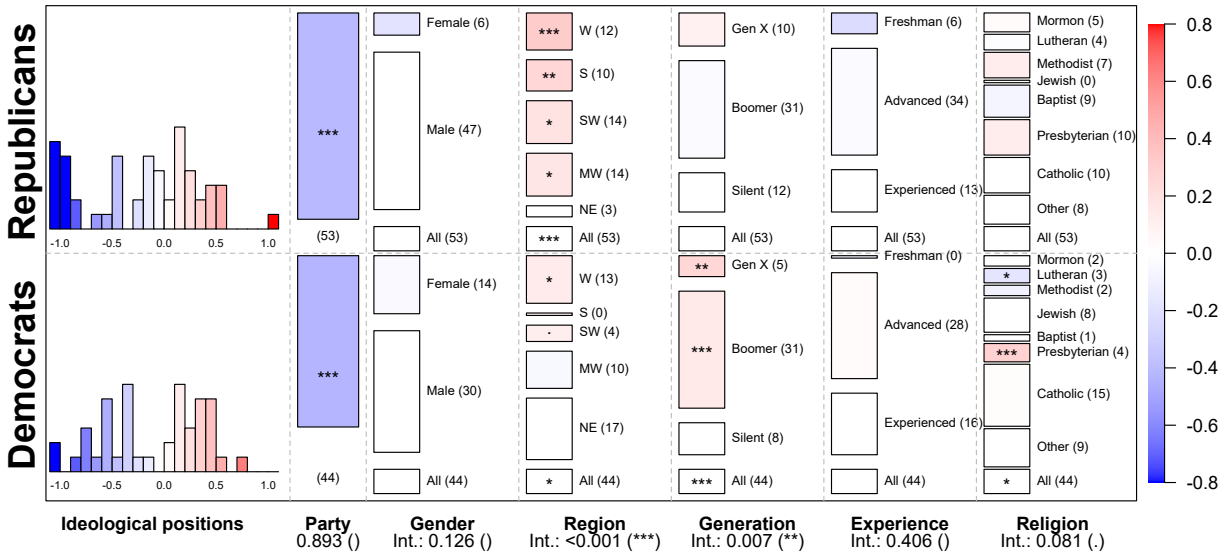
Republicans

Democrats

-1.0 -0.5 0.0 0.5 1.0

-1.0 -0.5 0.0 0.5 1.0

***
(53)

***
(44)

Female (6)
Male (47)
All (53)

Female (14)
Male (30)
All (44)

*** W (12)
** S (10)
* SW (14)
* MW (14)
NE (3)
*** All (53)

* W (13)
S (0)
· SW (4)
MW (10)
NE (17)
* All (44)

Gen X (10)
Boomer (31)
Silent (12)
All (53)

** Gen X (5)
*** Boomer (31)
Silent (8)
*** All (44)

Freshman (6)
Advanced (34)
Experienced (13)
All (53)

Freshman (0)
Advanced (28)
Experienced (16)
All (44)

Mormon (5)
Lutheran (4)
Methodist (7)
Jewish (0)
Baptist (9)
Presbyterian (10)
Catholic (10)
Other (8)
All (53)

Mormon (2)
* Lutheran (3)
Methodist (2)
Jewish (8)
Baptist (1)
*** Presbyterian (4)
Catholic (15)
Other (9)
* All (44)

0.8
0.6
0.4
0.2
0.0
-0.2
-0.4
-0.6
-0.8

Ideological positions

Party
0.893 ()

Gender
Int.: 0.126 ()

Region
Int.: <0.001 (***)

Generation
Int.: 0.007 (**)

Experience
Int.: 0.406 ()

Religion
Int.: 0.081 (.)